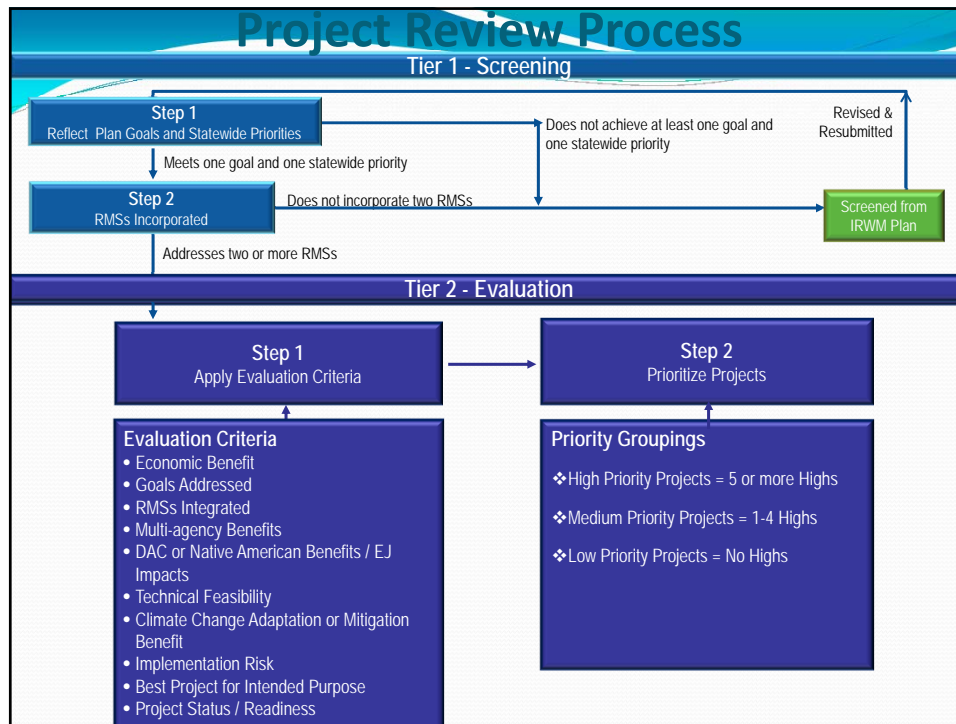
Project Review Process

Tier 1 - Screening

Step 1
Reflect Plan Goals and Statewide Priorities

Does not achieve at least one goal and one statewide priority

Revised & Resubmitted

Meets one goal and one statewide priority

Step 2
RMSs Incorporated

Does not incorporate two RMSs

Screened from IRWM Plan

Addresses two or more RMSs

Tier 2 - Evaluation

Step 1
Apply Evaluation Criteria

Step 2
Prioritize Projects

Evaluation Criteria
• Economic Benefit
• Goals Addressed
• RMSs Integrated
• Multi-agency Benefits
• DAC or Native American Benefits / EJ Impacts
• Technical Feasibility
• Climate Change Adaptation or Mitigation Benefit
• Implementation Risk
• Best Project for Intended Purpose
• Project Status / Readiness

Priority Groupings
❖High Priority Projects = 5 or more Highs
❖Medium Priority Projects = 1-4 Highs
❖Low Priority Projects = No Highs